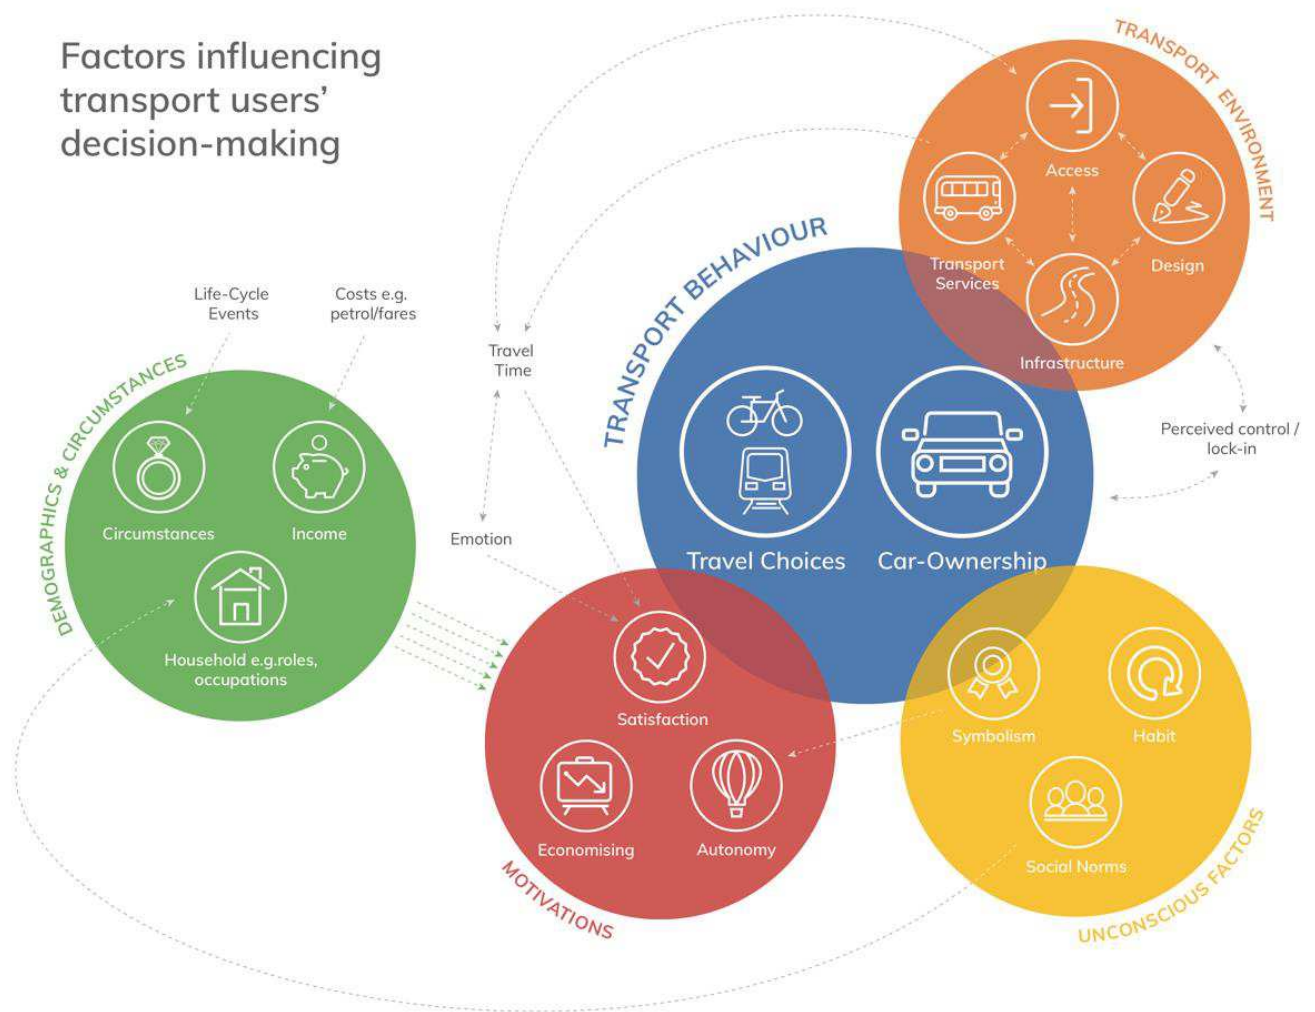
Factors influencing transport users' decision-making

TRANSPORT ENVIRONMENT

Access

Transport Services

Design

Infrastructure

TRANSPORT BEHAVIOUR

Travel Choices

Car-Ownership

Life-Cycle Events

Costs e.g. petrol/fares

Travel Time

DEMOGRAPHICS & CIRCUMSTANCES

Circumstances

Income

Household e.g.roles, occupations

Emotion

Perceived control / lock-in

Satisfaction

Economising

Autonomy

MOTIVATIONS

Symbolism

Habit

Social Norms

UNCONSCIOUS FACTORS